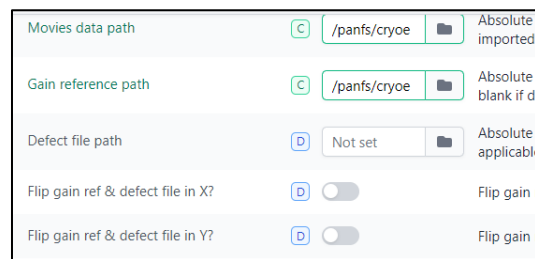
Movies data path
C
/panfs/cryoe
Absolute
imported

Gain reference path
C
/panfs/cryoe
Absolute
blank if d

Defect file path
D
Not set
Absolute
applicabl

Flip gain ref & defect file in X?
D
Flip gain

Flip gain ref & defect file in Y?
D
Flip gain